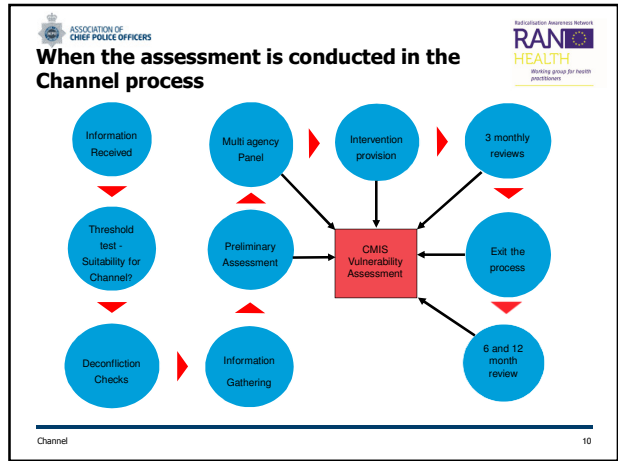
ASSOCIATION OF CHIEF POLICE OFFICERS

Radicalisation Awareness Network
RAN
HEALTH
Working group for health practitioners

When the assessment is conducted in the Channel process

Information Received

Threshold test - Suitability for Channel?

Deconfliction Checks

Information Gathering

Preliminary Assessment

Multi agency Panel

Intervention provision

3 monthly reviews

CMIS Vulnerability Assessment

Exit the process

6 and 12 month review

Channel

10